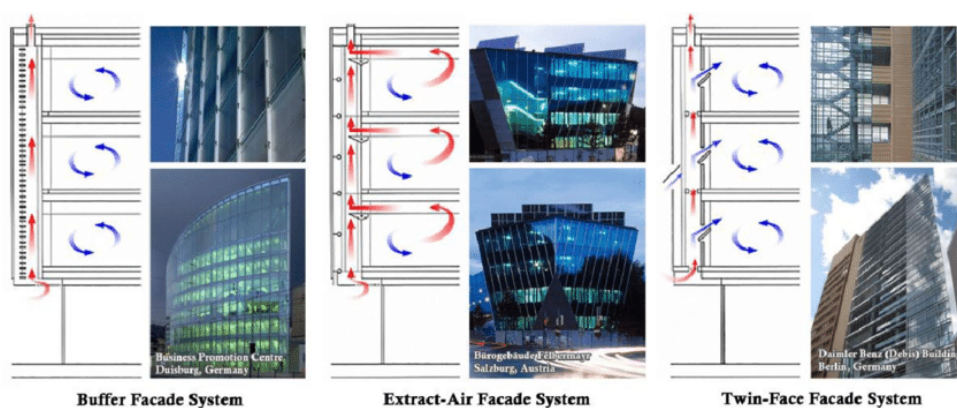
Business Promotion Centre, Duisburg, Germany

Buffer Facade System

Bürogebäude Felbermayr Salzburg, Austria

Extract-Air Facade System

Daimler Benz (Debis) Buildin Berlin, Germany

Twin-Face Facade System